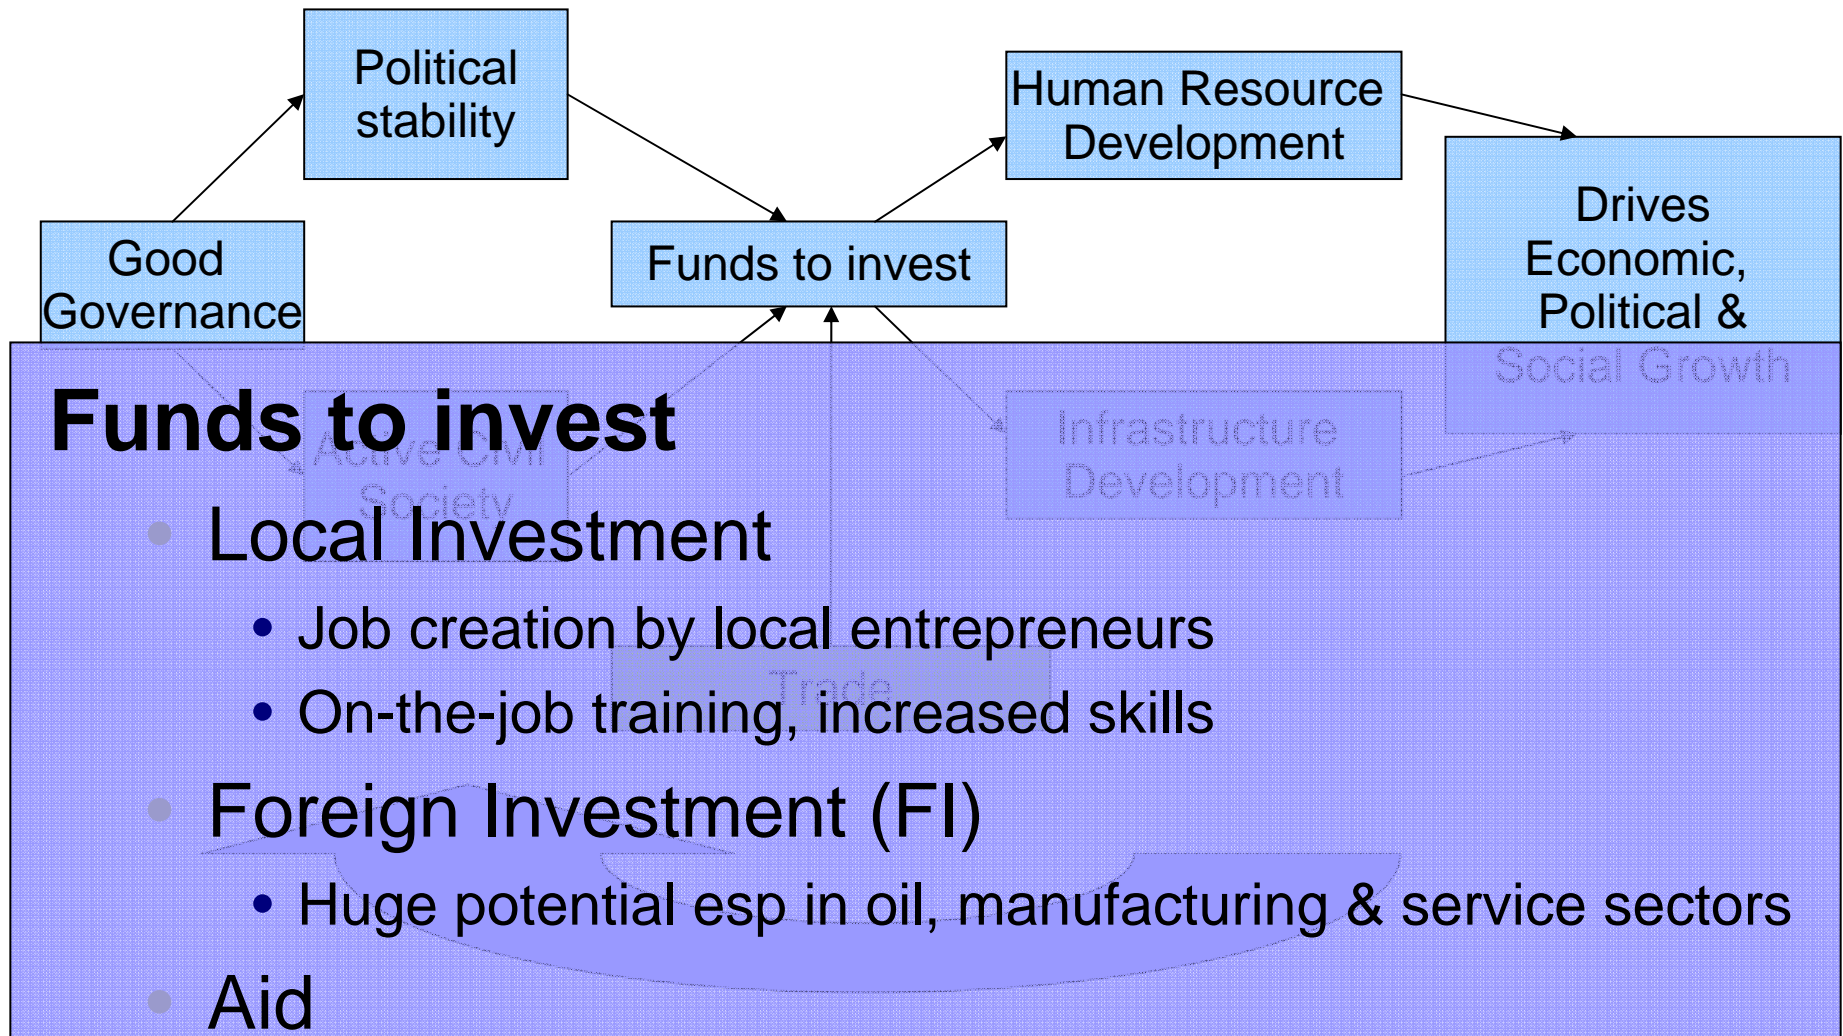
Political stability

Human Resource Development

Good Governance

Funds to invest

Drives Economic, Political & Social Growth

Active Civil Society

Infrastructure Development

Trade

Funds to invest

- Local Investment
  - Job creation by local entrepreneurs
  - On-the-job training, increased skills
- Foreign Investment (FI)
  - Huge potential esp in oil, manufacturing & service sectors
- Aid